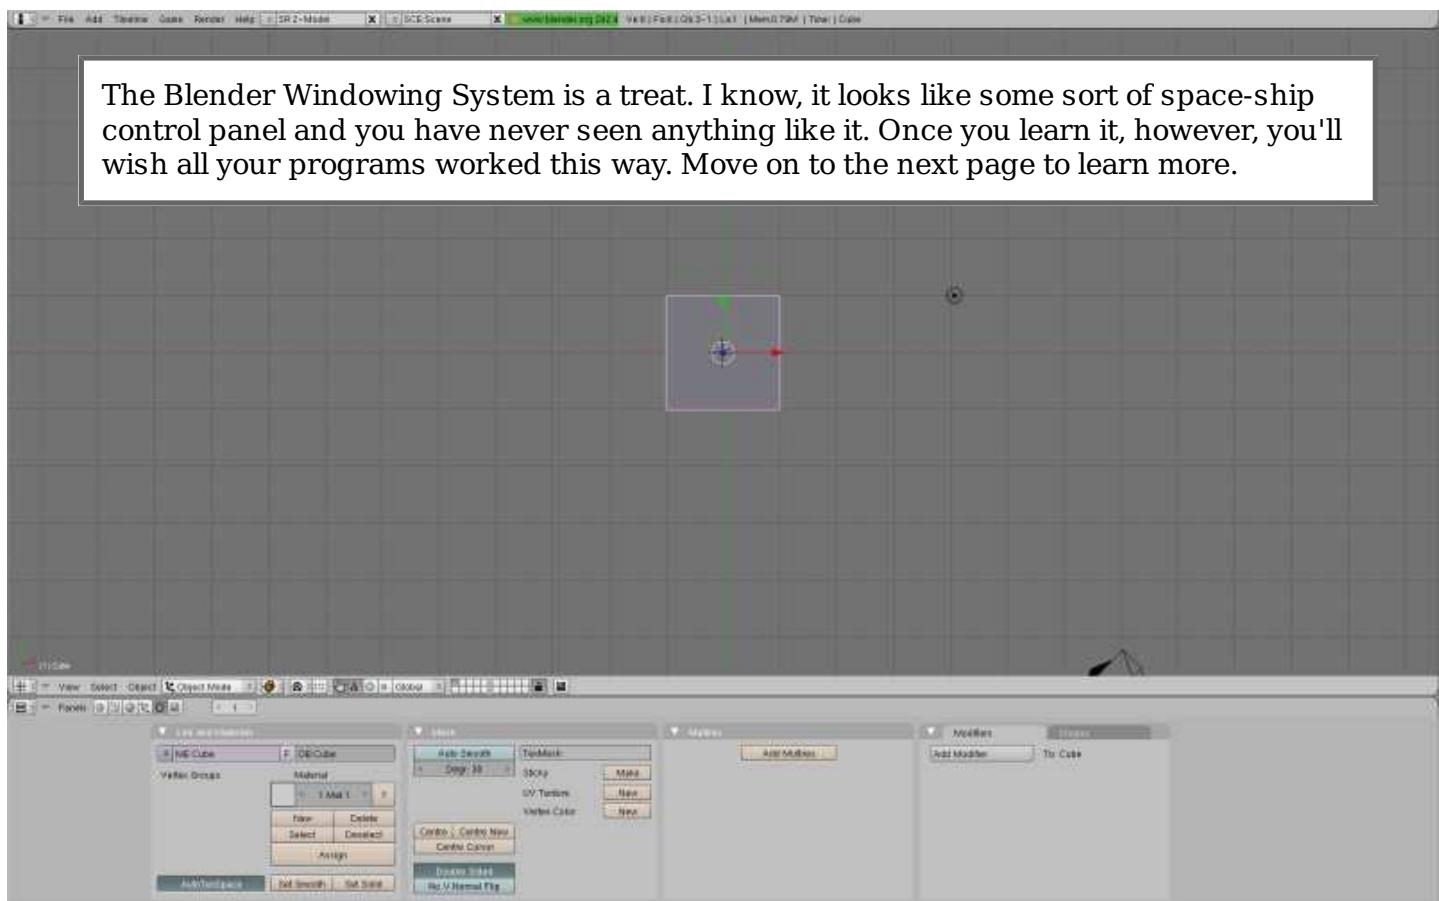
File Add Timeline Game Render Help SR:2-Model X SCE:Scene X www.blender.org 242 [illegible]

The Blender Windowing System is a treat. I know, it looks like some sort of space-ship control panel and you have never seen anything like it. Once you learn it, however, you'll wish all your programs worked this way. Move on to the next page to learn more.

(1) Cube

View Select Object Object Mode Global

Panels

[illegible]
ME:Cube F OB:Cube
Vertex Groups Material
1 Mat 1
New Delete
Select Deselect
Assign
AutoTexSpace Set Smooth Set Solid

Mesh
Auto Smooth TexMesh
Degr: 30
Sticky Make
UV Texture New
Vertex Color New
Centre Centre New
Centre Cursor
Double Sided
No V.Normal Flip

Multires
Add Multires

Modifiers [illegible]
Add Modifier To: Cube